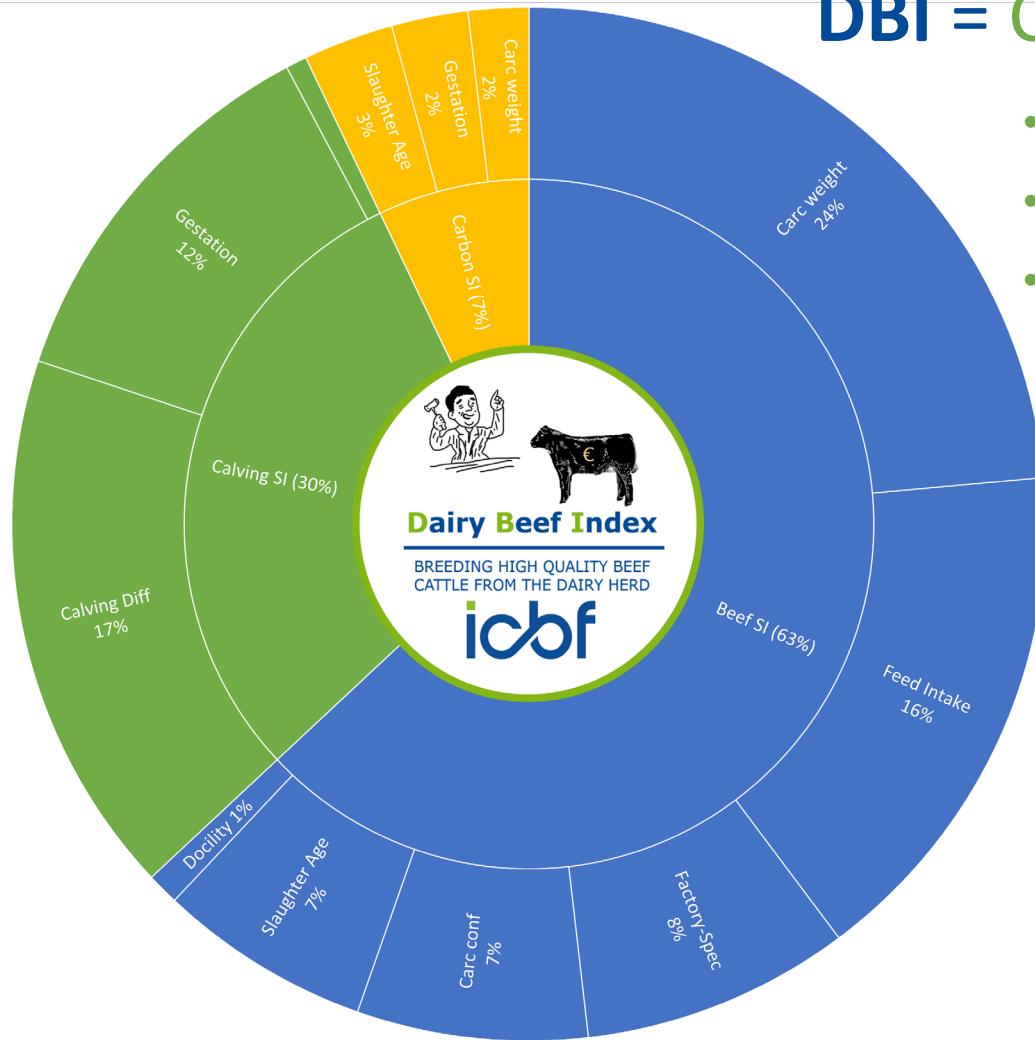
DBI = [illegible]

Slaughter Age
3%

Gestation
2%

Carc weight
2%

Carbon SI (7%)

Carc weight
24%

Gestation
12%

Calving SI (30%)

Calving Diff
17%

€

Dairy Beef Index

BREEDING HIGH QUALITY BEEF CATTLE FROM THE DAIRY HERD

icbf

Beef SI (63%)

Feed Intake
16%

Docility 1%

Slaughter Age
7%

Carc conf
7%

Factory-Spec
8%